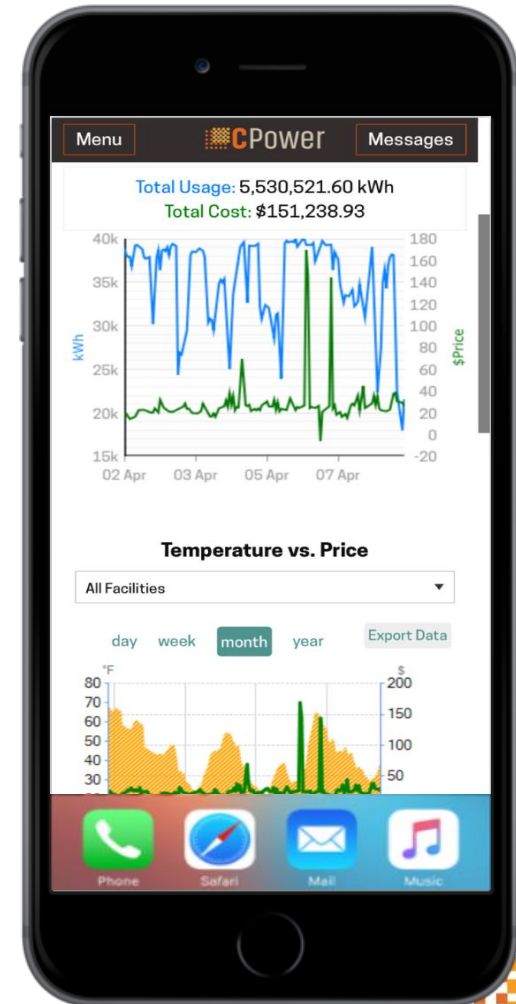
Menu

CPower

Messages

Total Usage: 5,530,521.60 kWh
Total Cost: $151,238.93

40k
35k
30k
25k
20k
15k
kWh

180
160
140
120
100
80
60
40
20
0
-20
$Price

02 Apr
03 Apr
05 Apr
07 Apr

Temperature vs. Price

All Facilities

day
week
month
year
Export Data

°F
80
70
60
50
40
30

$
200
150
100
50

Phone
Safari
Mail
Music